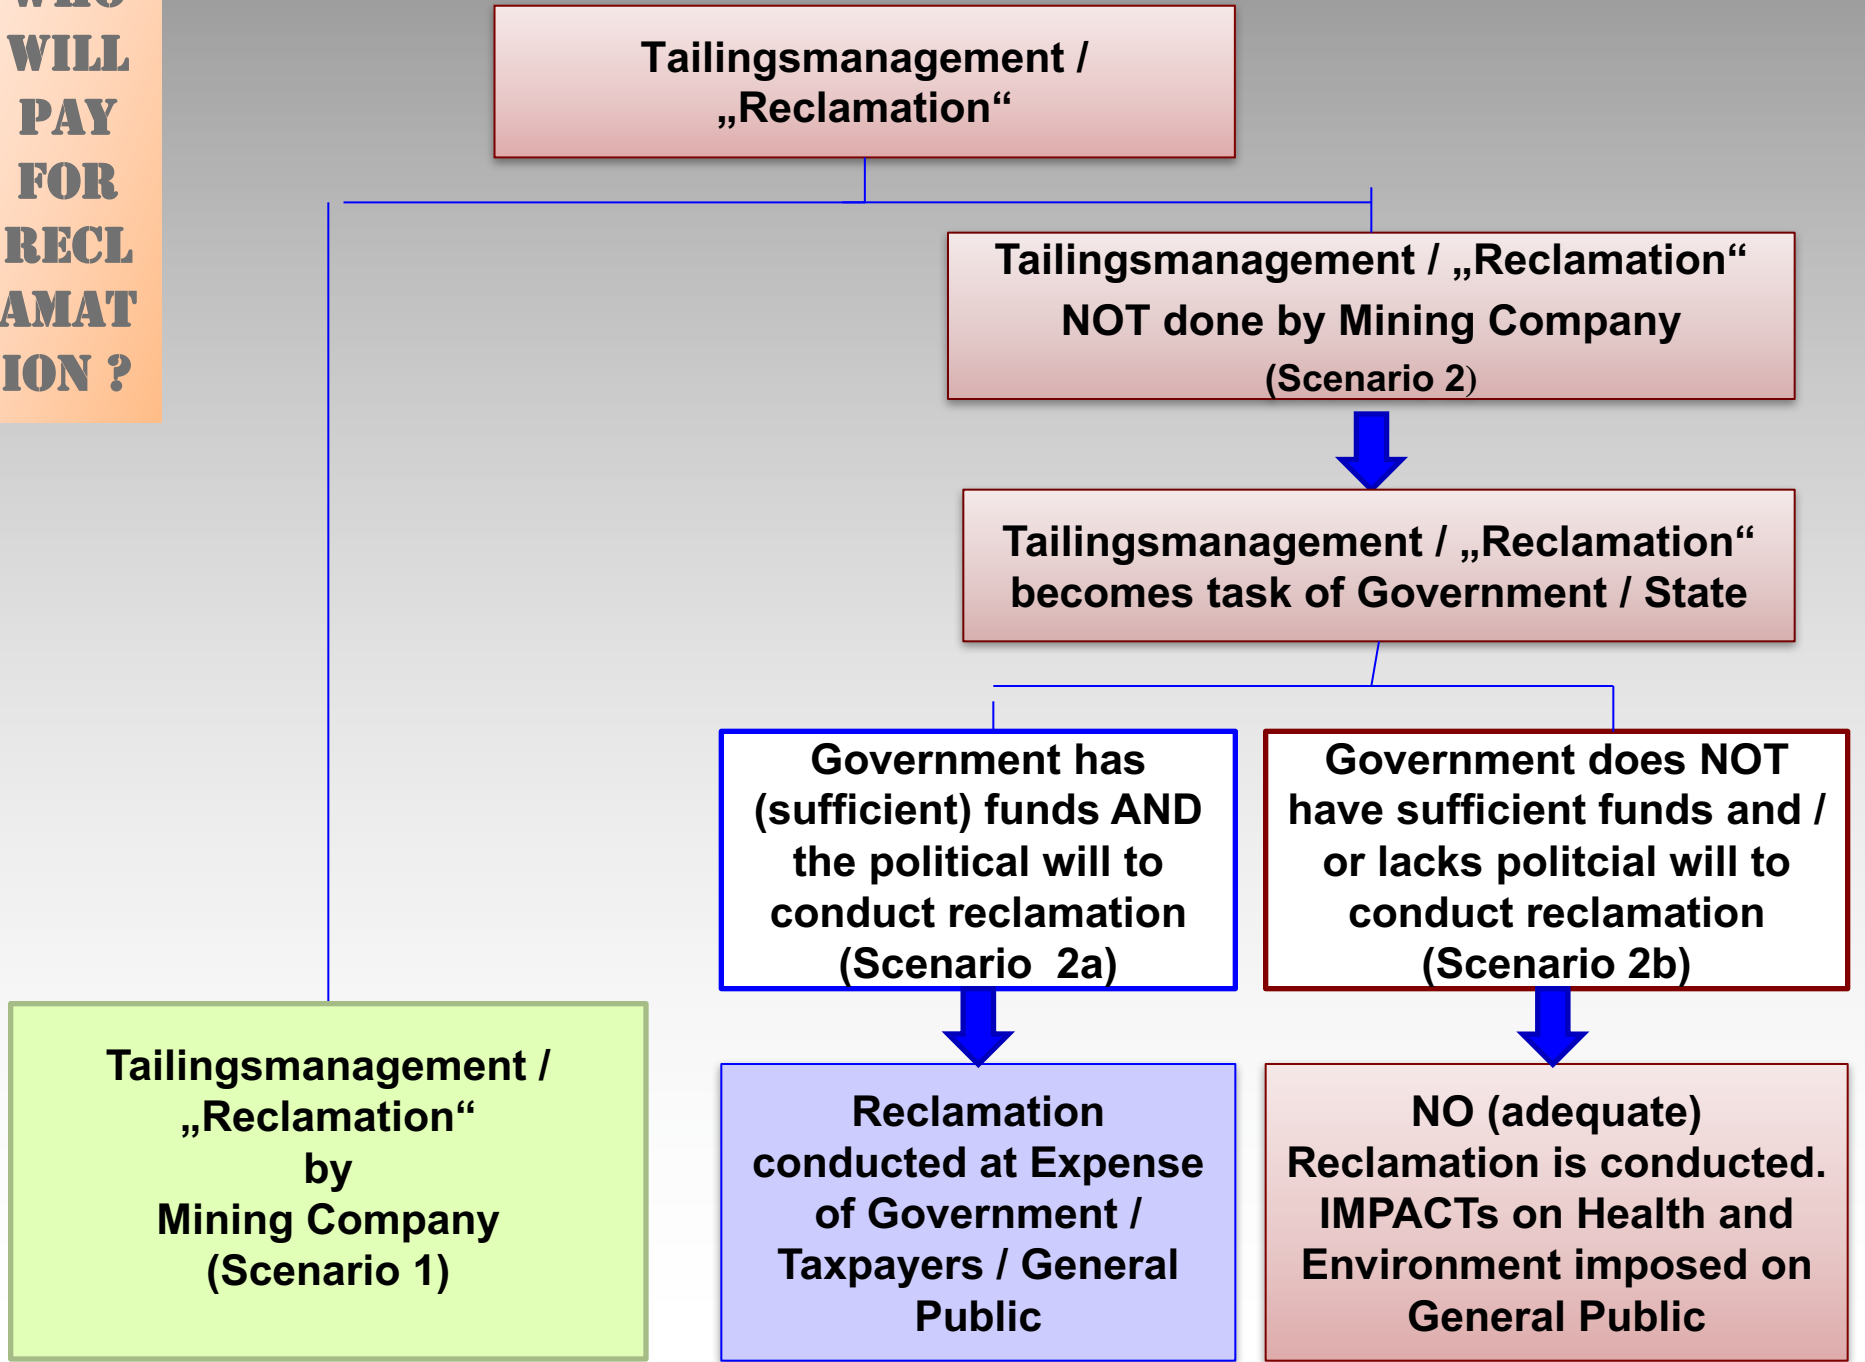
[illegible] WILL PAY FOR RECL AMAT ION ?

Tailingsmanagement / „Reclamation“

Tailingsmanagement / „Reclamation“ NOT done by Mining Company (Scenario 2)

Tailingsmanagement / „Reclamation“ becomes task of Government / State

Government has (sufficient) funds AND the political will to conduct reclamation (Scenario 2a)

Government does NOT have sufficient funds and / or lacks politcial will to conduct reclamation (Scenario 2b)

Tailingsmanagement / „Reclamation“ by Mining Company (Scenario 1)

Reclamation conducted at Expense of Government / Taxpayers / General Public

NO (adequate) Reclamation is conducted. IMPACTs on Health and Environment imposed on General Public